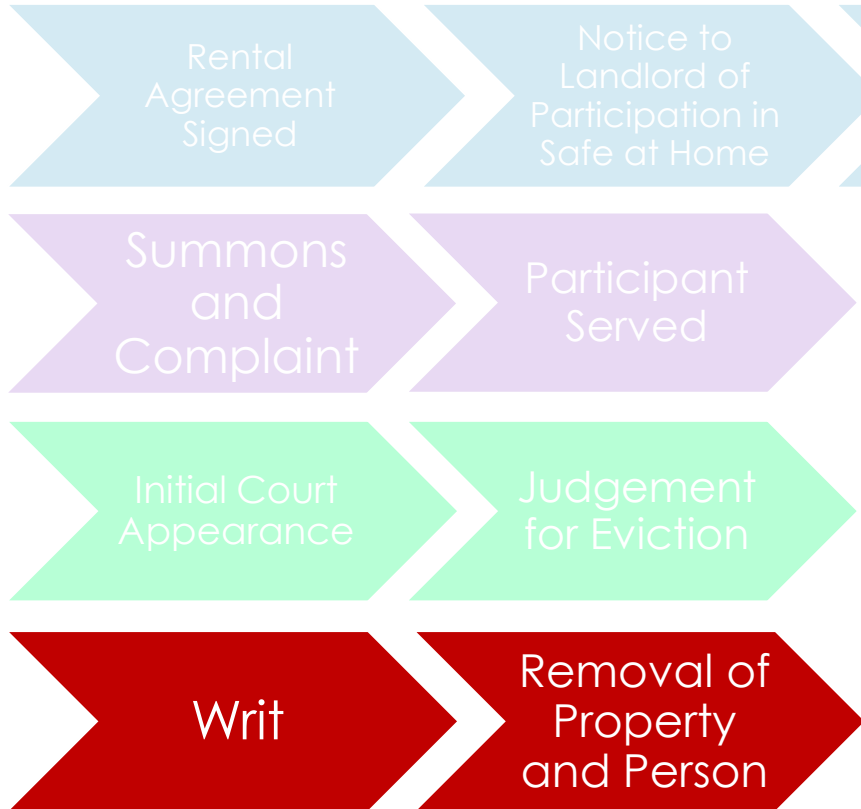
Rental Agreement Signed

Notice to Landlord of Participation in Safe at Home

Summons and Complaint

Participant Served

Initial Court Appearance

Judgement for Eviction

Writ

Removal of Property and Person